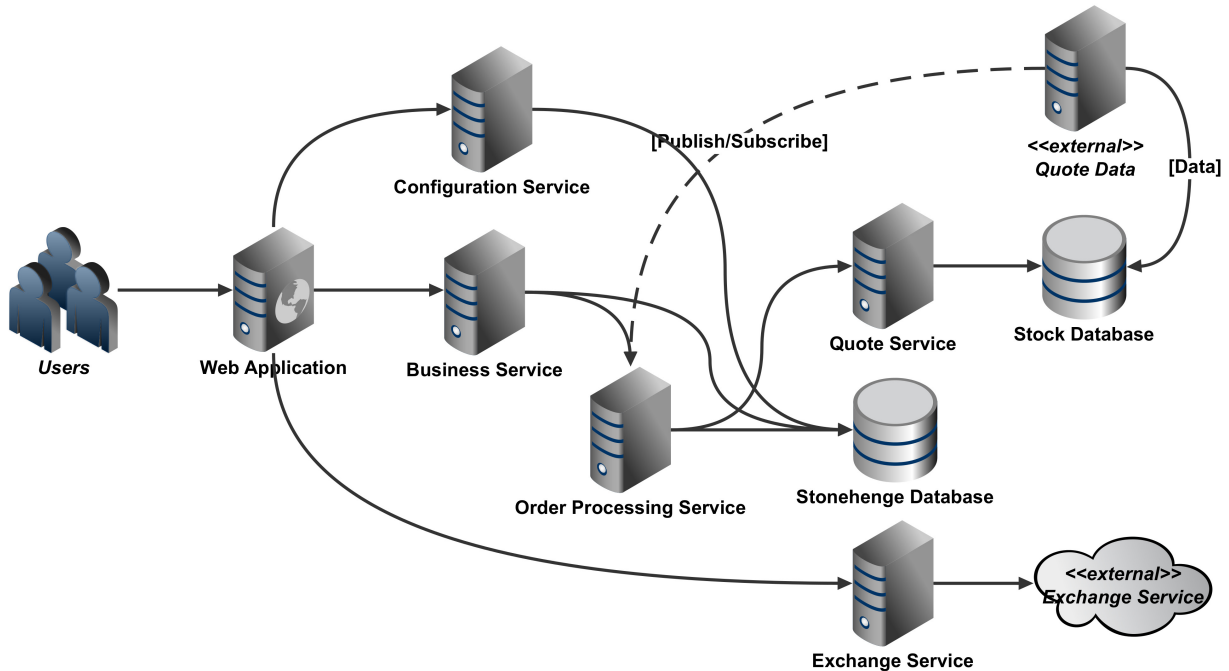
[Publish/Subscribe]

<<external>>
Quote Data

[Data]

Configuration Service

Users

Web Application

Business Service

Quote Service

Stock Database

Order Processing Service

Stonehenge Database

<<external>>
Exchange Service

Exchange Service